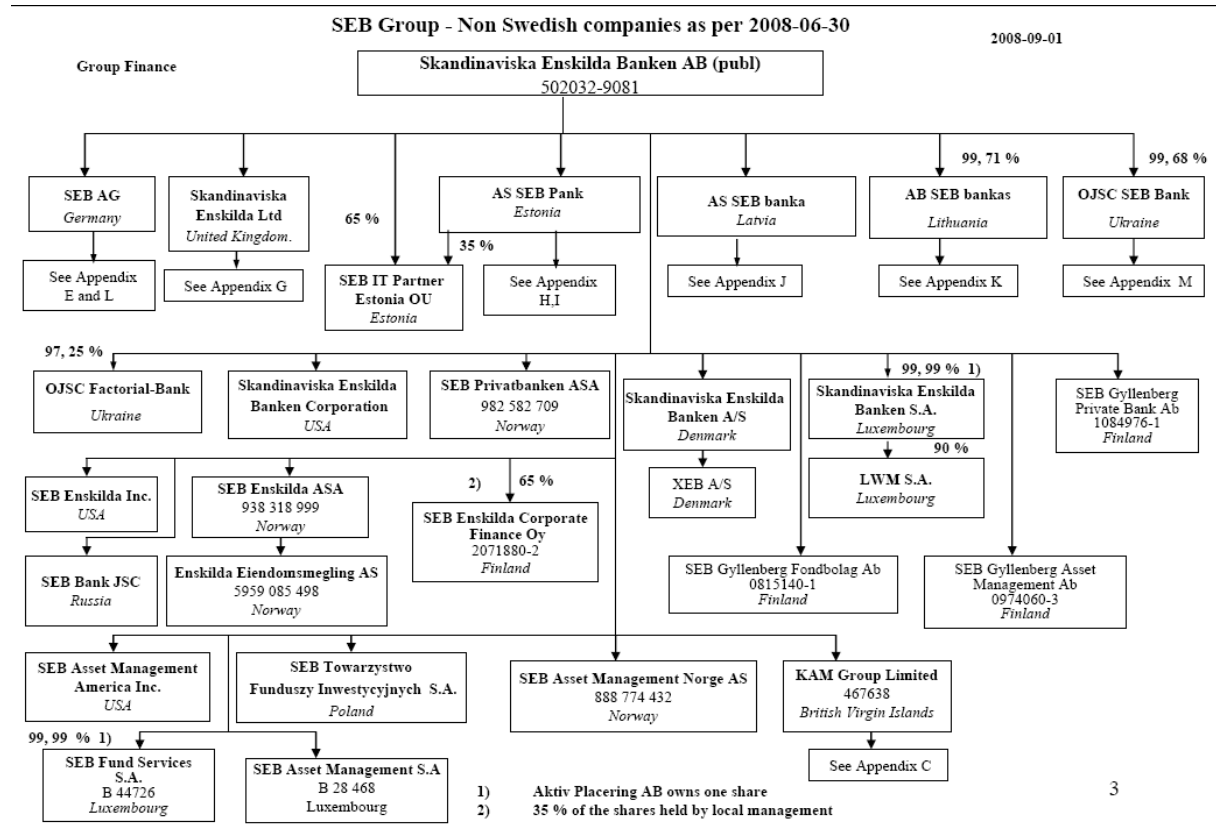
SEB Group - Non Swedish companies as per 2008-06-30

2008-09-01

Group Finance

Skandinaviska Enskilda Banken AB (publ)
502032-9081

SEB AG
Germany

See Appendix E and L

Skandinaviska Enskilda Ltd
United Kingdom.

See Appendix G

65 %

SEB IT Partner Estonia OU
Estonia

AS SEB Pank
Estonia

35 %

See Appendix H,I

AS SEB banka
Latvia

See Appendix J

99, 71 %

AB SEB bankas
Lithuania

See Appendix K

99, 68 %

OJSC SEB Bank
Ukraine

See Appendix M

97, 25 %

OJSC Factorial-Bank
Ukraine

Skandinaviska Enskilda Banken Corporation
USA

SEB Privatbanken ASA
982 582 709
Norway

Skandinaviska Enskilda Banken A/S
Denmark

XEB A/S
Denmark

99, 99 % 1)

Skandinaviska Enskilda Banken S.A.
Luxembourg

90 %

LWM S.A.
Luxembourg

SEB Gyllenberg Private Bank Ab
1084976-1
Finland

SEB Enskilda Inc.
USA

SEB Bank JSC
Russia

SEB Enskilda ASA
938 318 999
Norway

Enskilda Eiendomsmegling AS
5959 085 498
Norway

2) 65 %

SEB Enskilda Corporate Finance Oy
2071880-2
Finland

SEB Gyllenberg Fondbolag Ab
0815140-1
Finland

SEB Gyllenberg Asset Management Ab
0974060-3
Finland

SEB Asset Management America Inc.
USA

SEB Towarzystwo Funduszy Inwestycyjnych S.A.
Poland

SEB Asset Management Norge AS
888 774 432
Norway

KAM Group Limited
467638
British Virgin Islands

See Appendix C

99, 99 % 1)

SEB Fund Services S.A.
B 44726
Luxembourg

SEB Asset Management S.A
B 28 468
Luxembourg

1) Aktiv Placering AB owns one share
2) 35 % of the shares held by local management

3